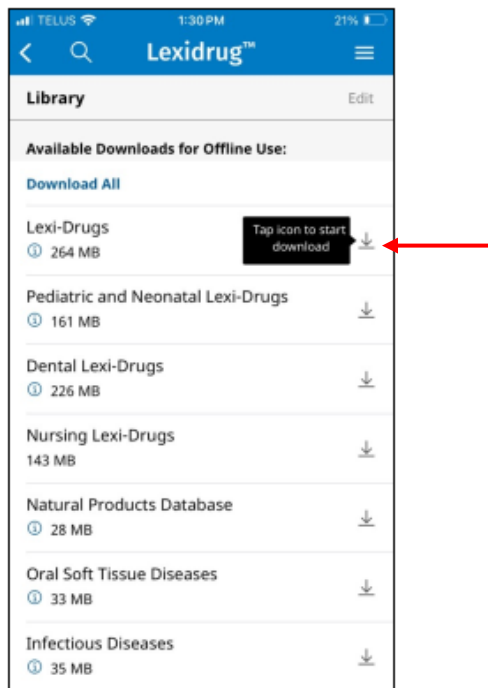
TELUS 1:30 PM 21%

Lexidrug™

Library

Edit

Available Downloads for Offline Use:

Download All

Lexi-Drugs
264 MB

Tap icon to start download

Pediatric and Neonatal Lexi-Drugs
161 MB

Dental Lexi-Drugs
226 MB

Nursing Lexi-Drugs
143 MB

Natural Products Database
28 MB

Oral Soft Tissue Diseases
33 MB

Infectious Diseases
35 MB